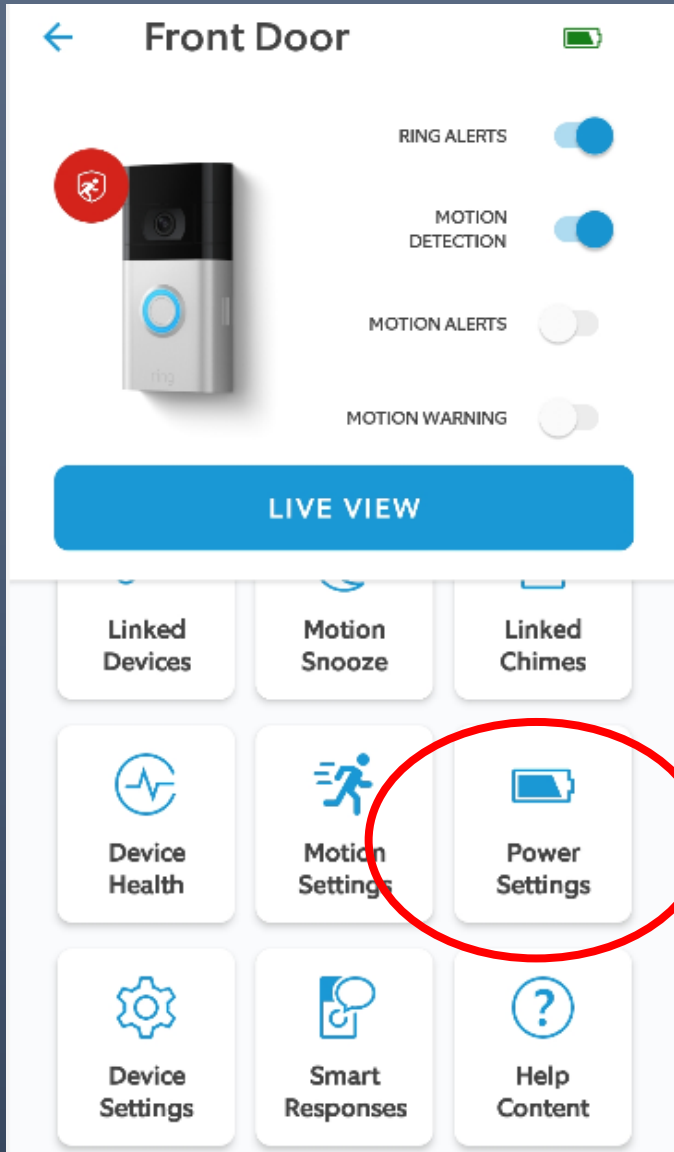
Front Door

RING ALERTS

MOTION DETECTION

MOTION ALERTS

MOTION WARNING

ring

LIVE VIEW

Linked Devices

Motion Snooze

Linked Chimes

Device Health

Motion Settings

Power Settings

Device Settings

Smart Responses

Help Content